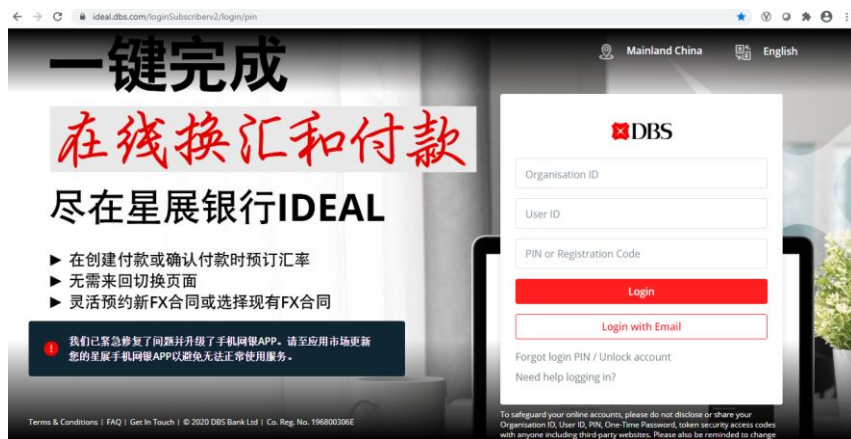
ideal.dbs.com/loginSubscriberv2/login/pin

Mainland China

English

一键完成

在线换汇和付款

尽在星展银行IDEAL

► 在创建付款或确认付款时预订汇率
► 无需来回切换页面
► 灵活预约新FX合同或选择现有FX合同

我们已紧急修复了问题并升级了手机网银APP。请至应用市场更新您的星展手机网银APP以避免无法正常使用服务。

DBS

Organisation ID

User ID

PIN or Registration Code

Login

Login with Email

Forgot login PIN / Unlock account

Need help logging in?

To safeguard your online accounts, please do not disclose or share your Organisation ID, User ID, PIN, One-Time Password, token security access codes with anyone including third-party websites. Please also be reminded to change

Terms & Conditions | FAQ | Get In Touch | © 2020 DBS Bank Ltd | Co. Reg. No. 196800306E